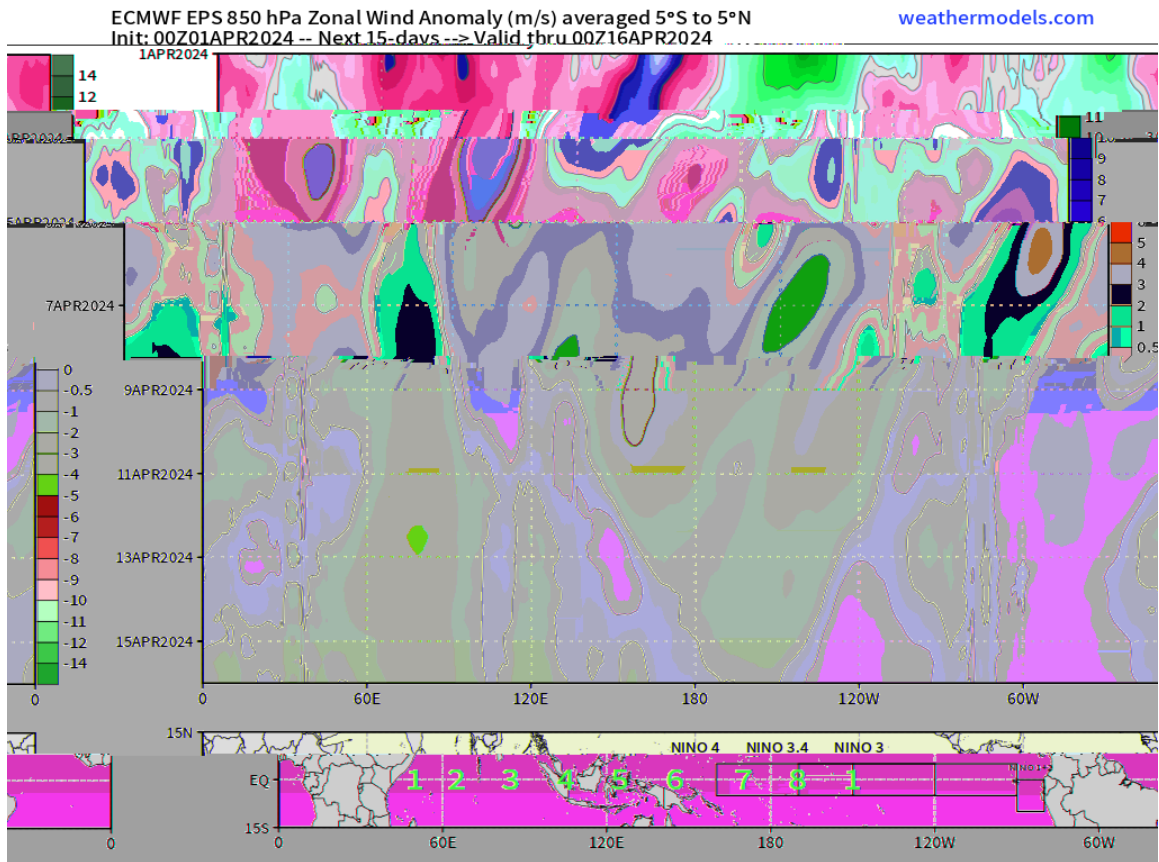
ECMWF EPS 850 hPa Zonal Wind Anomaly (m/s) averaged 5°S to 5°N
weathermodels.com
Init: 00Z01APR2024 -- Next 15-days --> Valid thru 00Z16APR2024

1APR2024
14
12
11
10
9
8
7
6
5
4
3
2
1
0.5
7APR2024
0
-0.5
-1
-2
-3
-4
-5
-6
-7
-8
-9
-10
-11
-12
-14
9APR2024
11APR2024
13APR2024
15APR2024
0
0
60E
120E
180
120W
60W
15N
NINO 4
NINO 3.4
NINO 3
EQ
1 2 3 4 5 6 7 8 1
15S
0
0
60E
120E
180
120W
60W